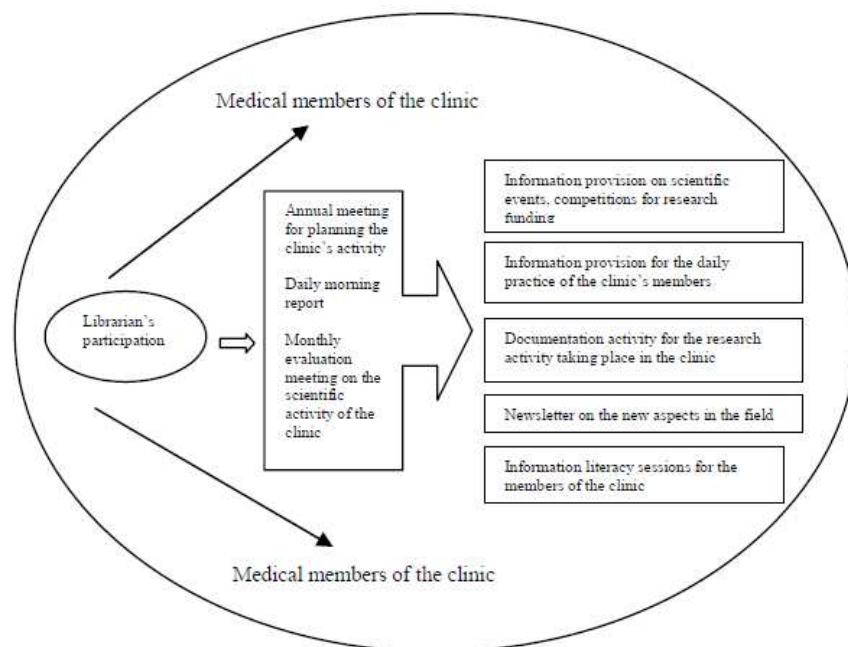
Medical members of the clinic

Librarian's participation

Annual meeting for planning the clinic's activity

Daily morning report

Monthly evaluation meeting on the scientific activity of the clinic

Information provision on scientific events, competitions for research funding

Information provision for the daily practice of the clinic's members

Documentation activity for the research activity taking place in the clinic

Newsletter on the new aspects in the field

Information literacy sessions for the members of the clinic

Medical members of the clinic